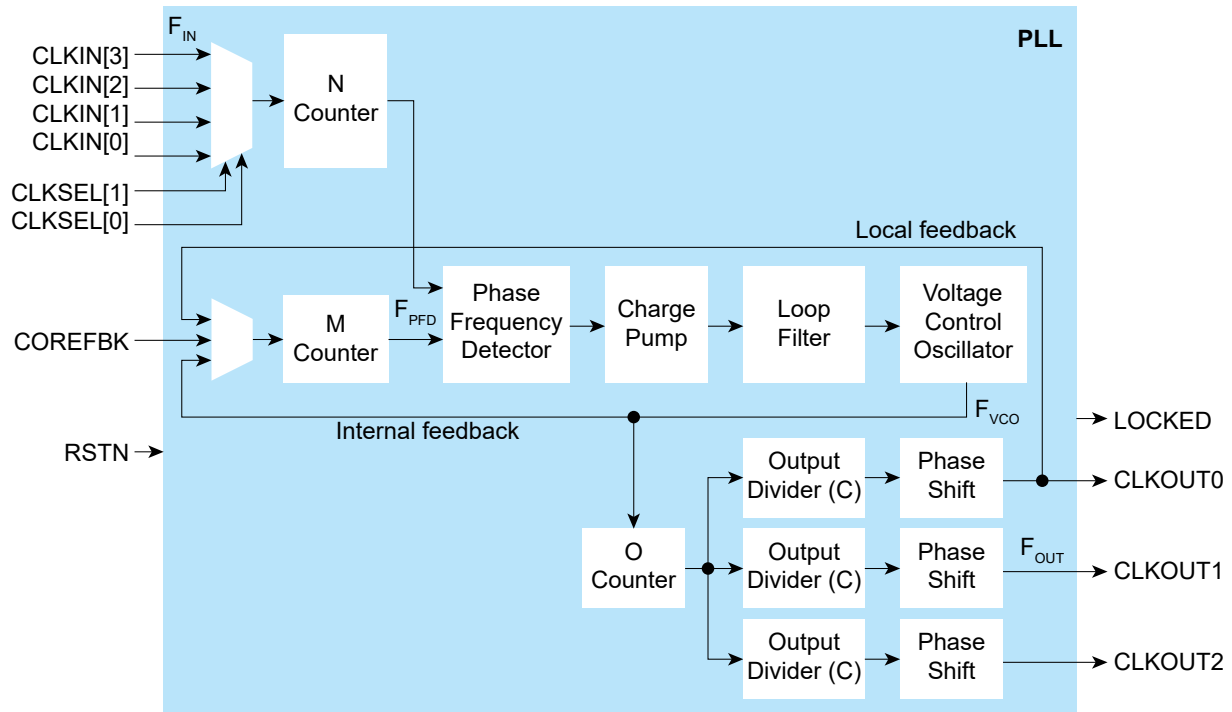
$F_{IN}$

PLL

CLKIN[3]
CLKIN[2]
CLKIN[1]
CLKIN[0]
CLKSEL[1]
CLKSEL[0]

N Counter

Local feedback

COREFBK

M Counter

$F_{PFD}$

Phase Frequency Detector

Charge Pump

Loop Filter

Voltage Control Oscillator

$F_{VCO}$

Internal feedback

RSTN

LOCKED

Output Divider (C)

Phase Shift

CLKOUT0

O Counter

Output Divider (C)

Phase Shift

$F_{OUT}$

CLKOUT1

Output Divider (C)

Phase Shift

CLKOUT2